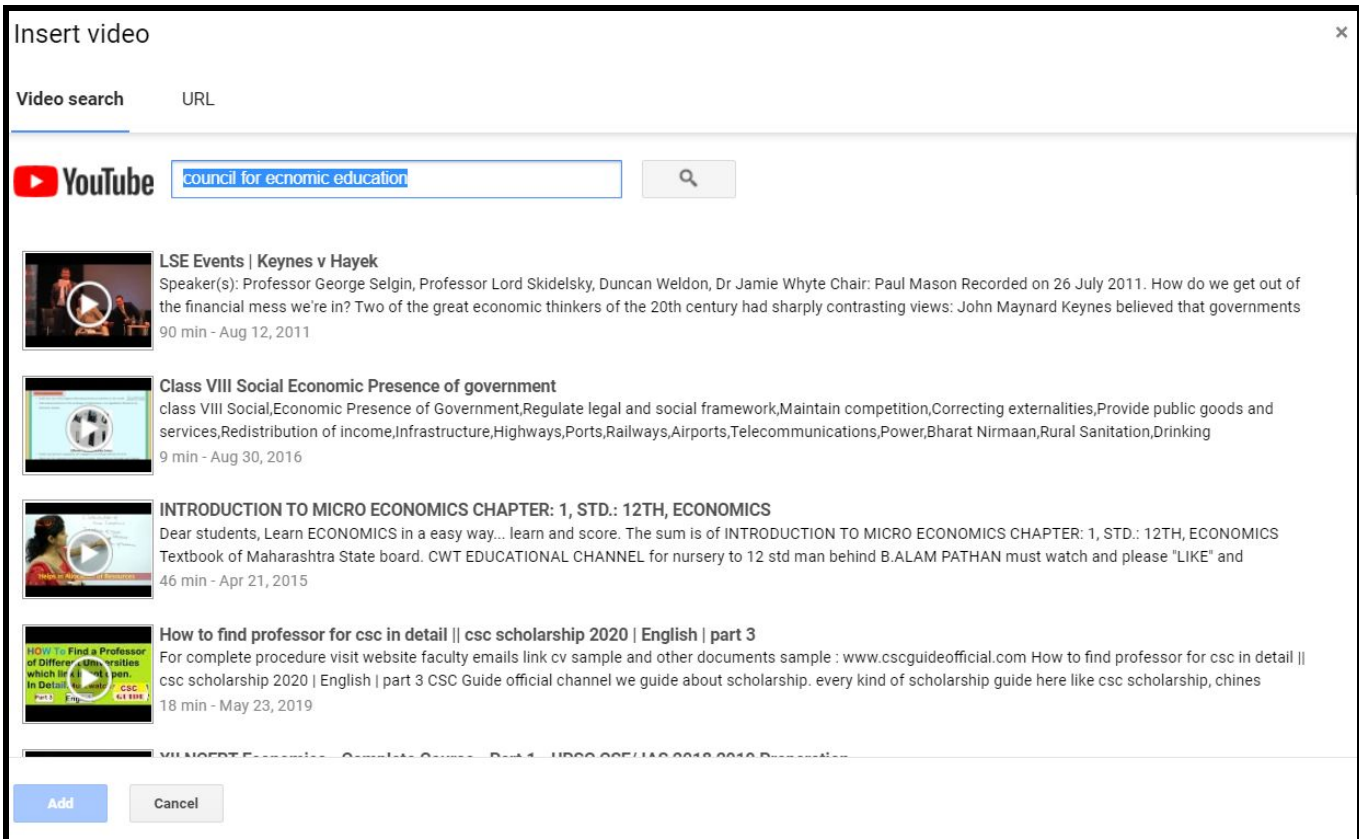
Insert video

×

Video search URL

YouTube council for ecnomic education

LSE Events | Keynes v Hayek
Speaker(s): Professor George Selgin, Professor Lord Skidelsky, Duncan Weldon, Dr Jamie Whyte Chair: Paul Mason Recorded on 26 July 2011. How do we get out of the financial mess we're in? Two of the great economic thinkers of the 20th century had sharply contrasting views: John Maynard Keynes believed that governments
90 min - Aug 12, 2011

Class VIII Social Economic Presence of government
class VIII Social,Economic Presence of Government,Regulate legal and social framework,Maintain competition,Correcting externalities,Provide public goods and services,Redistribution of income,Infrastructure,Highways,Ports,Railways,Airports,Telecommunications,Power,Bharat Nirmaan,Rural Sanitation,Drinking
9 min - Aug 30, 2016

INTRODUCTION TO MICRO ECONOMICS CHAPTER: 1, STD.: 12TH, ECONOMICS
Dear students, Learn ECONOMICS in a easy way... learn and score. The sum is of INTRODUCTION TO MICRO ECONOMICS CHAPTER: 1, STD.: 12TH, ECONOMICS Textbook of Maharashtra State board. CWT EDUCATIONAL CHANNEL for nursery to 12 std man behind B.ALAM PATHAN must watch and please "LIKE" and
46 min - Apr 21, 2015

How to find professor for csc in detail || csc scholarship 2020 | English | part 3
For complete procedure visit website faculty emails link cv sample and other documents sample : www.cscguideofficial.com How to find professor for csc in detail || csc scholarship 2020 | English | part 3 CSC Guide official channel we guide about scholarship. every kind of scholarship guide here like csc scholarship, chines
18 min - May 23, 2019

HOW To Find a Professor of Different Universities which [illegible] In Detail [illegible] CSC GUIDE Part 3 English

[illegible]

Add Cancel